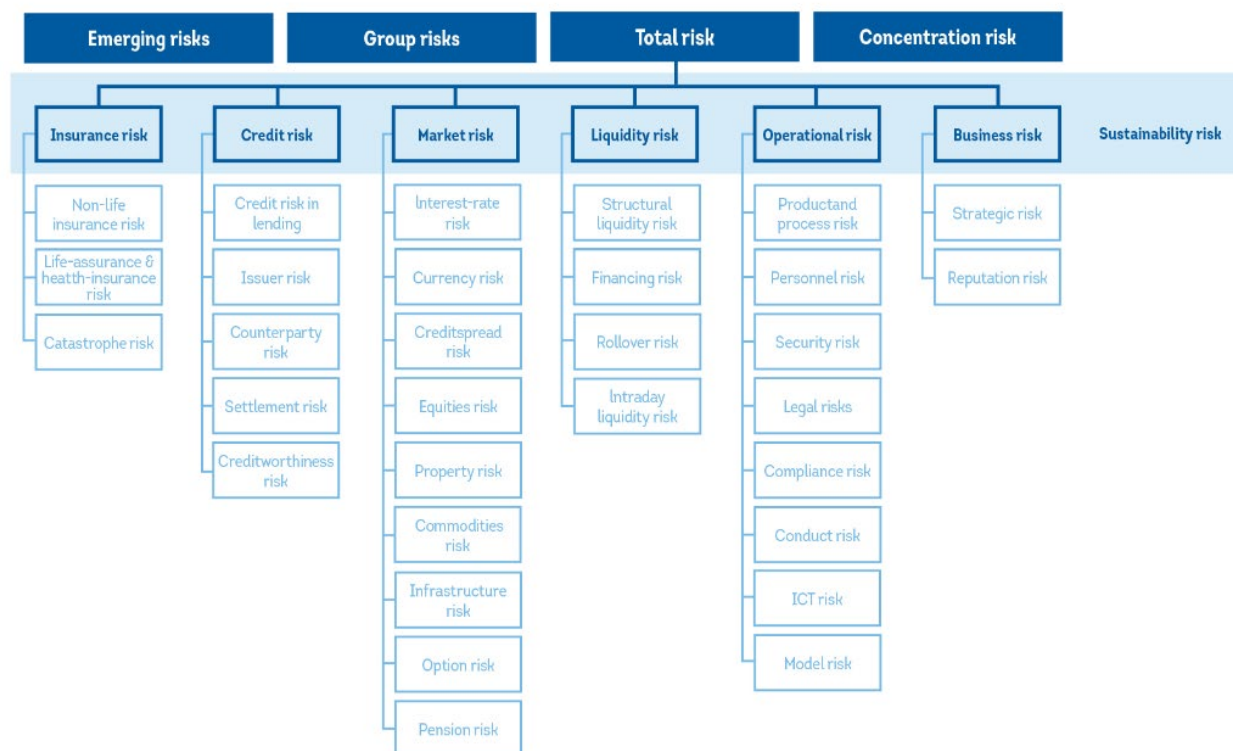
Emerging risks

Group risks

Total risk

Concentration risk

Insurance risk

Credit risk

Market risk

Liquidity risk

Operational risk

Business risk

Sustainability risk

Non-life insurance risk

Life-assurance & health-insurance risk

Catastrophe risk

Credit risk in lending

Issuer risk

Counterparty risk

Settlement risk

Creditworthiness risk

Interest-rate risk

Currency risk

Creditspread risk

Equities risk

Property risk

Commodities risk

Infrastructure risk

Option risk

Pension risk

Structural liquidity risk

Financing risk

Rollover risk

Intraday liquidity risk

Productand process risk

Personnel risk

Security risk

Legal risks

Compliance risk

Conduct risk

ICT risk

Model risk

Strategic risk

Reputation risk